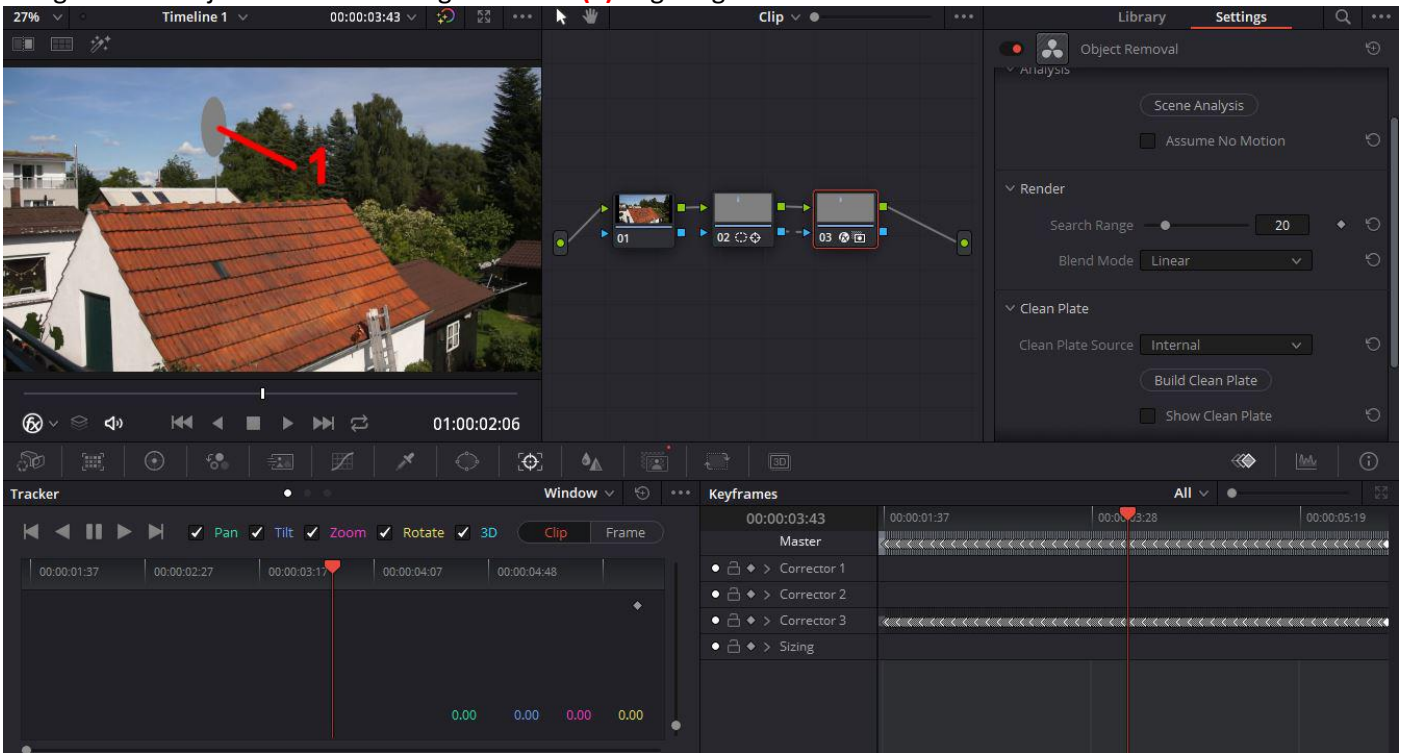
27% Timeline 1 00:00:03:43 Clip Library Settings

Object Removal

Analysis

Scene Analysis

Assume No Motion

Render

Search Range 20

Blend Mode Linear

Clean Plate

Clean Plate Source Internal

Build Clean Plate

Show Clean Plate

1

01 02 03

01:00:02:06

Tracker Window

Pan Tilt Zoom Rotate 3D Clip Frame

00:00:01:37 00:00:02:27 00:00:03:17 00:00:04:07 00:00:04:48

0.00 0.00 0.00 0.00

Keyframes All

00:00:03:43 00:00:01:37 00:00:03:28 00:00:05:19

Master

Corrector 1

Corrector 2

Corrector 3

Sizing